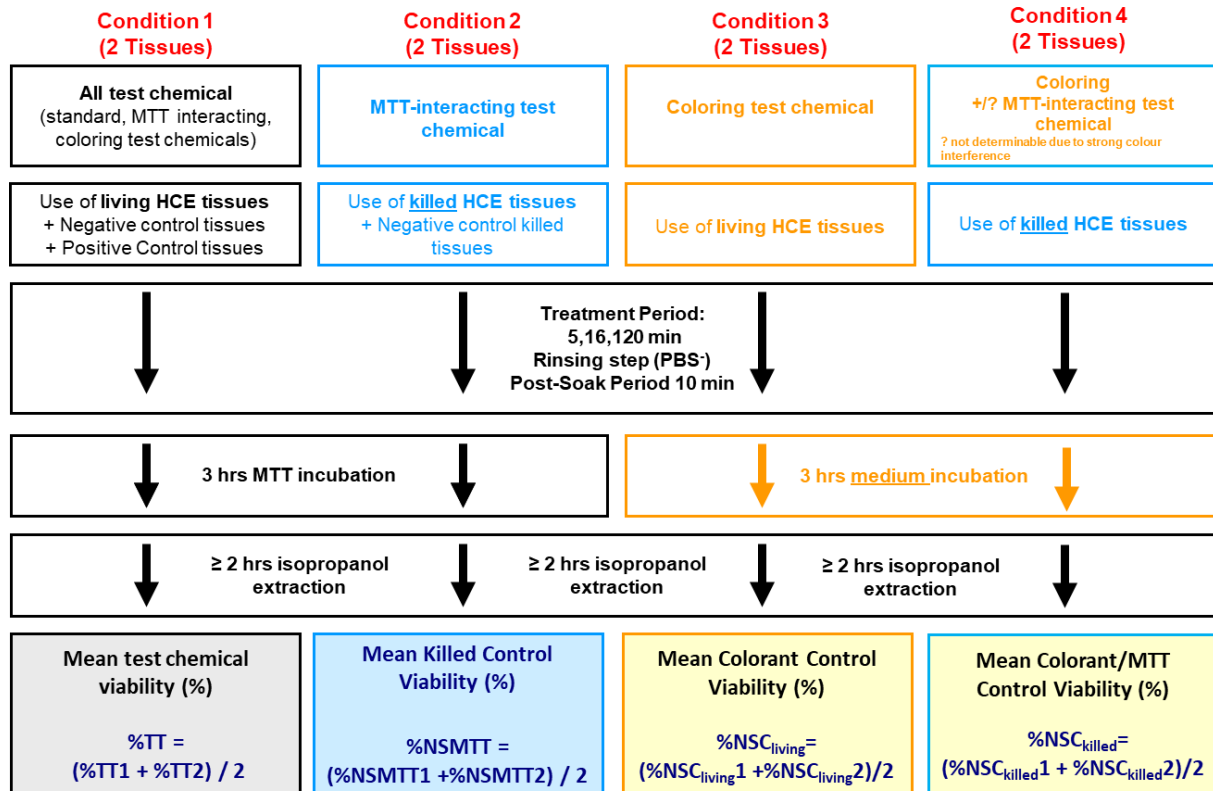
Condition 1
(2 Tissues)

Condition 2
(2 Tissues)

Condition 3
(2 Tissues)

Condition 4
(2 Tissues)

All test chemical
(standard, MTT interacting, coloring test chemicals)

MTT-interacting test chemical

Coloring test chemical

Coloring
+/? MTT-interacting test chemical
? not determinable due to strong colour interference

Use of living HCE tissues
+ Negative control tissues
+ Positive Control tissues

Use of killed HCE tissues
+ Negative control killed tissues

Use of living HCE tissues

Use of killed HCE tissues

Treatment Period:
5,16,120 min
Rinsing step (PBS$^-$)
Post-Soak Period 10 min

3 hrs MTT incubation

3 hrs medium incubation

≥ 2 hrs isopropanol extraction

≥ 2 hrs isopropanol extraction

≥ 2 hrs isopropanol extraction

Mean test chemical viability (%)

%TT =
(%TT1 + %TT2) / 2

Mean Killed Control Viability (%)

%NSMTT =
(%NSMTT1 +%NSMTT2) / 2

Mean Colorant Control Viability (%)

$\%NSC_{living}$=
($\%NSC_{living}1$ +$\%NSC_{living}2$)/2

Mean Colorant/MTT Control Viability (%)

$\%NSC_{killed}$=
($\%NSC_{killed}1$ + $\%NSC_{killed}2$)/2